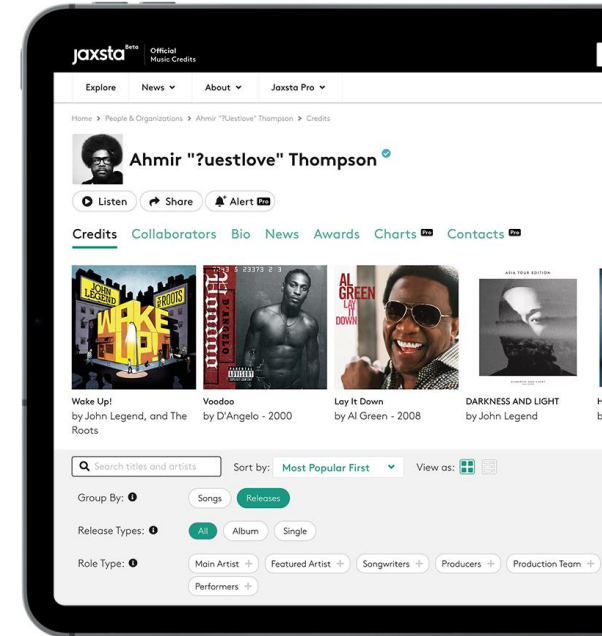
Jaxsta Beta Official Music Credits

Explore News About Jaxsta Pro

Home > People & Organizations > Ahmir "?uestlove" Thompson > Credits

Ahmir "?uestlove" Thompson

Listen Share Alert Pro

Credits Collaborators Bio News Awards Charts Pro Contacts Pro

JOHN LEGEND THE ROOTS WAKE UP!

3 5 23373 2 3 Voodoo D'Angelo

AL GREEN LAY IT DOWN

ASIA TOUR EDITION

Wake Up!
by John Legend, and The Roots

Voodoo
by D'Angelo - 2000

Lay It Down
by Al Green - 2008

DARKNESS AND LIGHT
by John Legend

Search titles and artists

Sort by: Most Popular First

View as:

Group By: Songs Releases

Release Types: All Album Single

Role Type: Main Artist + Featured Artist + Songwriters + Producers + Production Team + Performers +